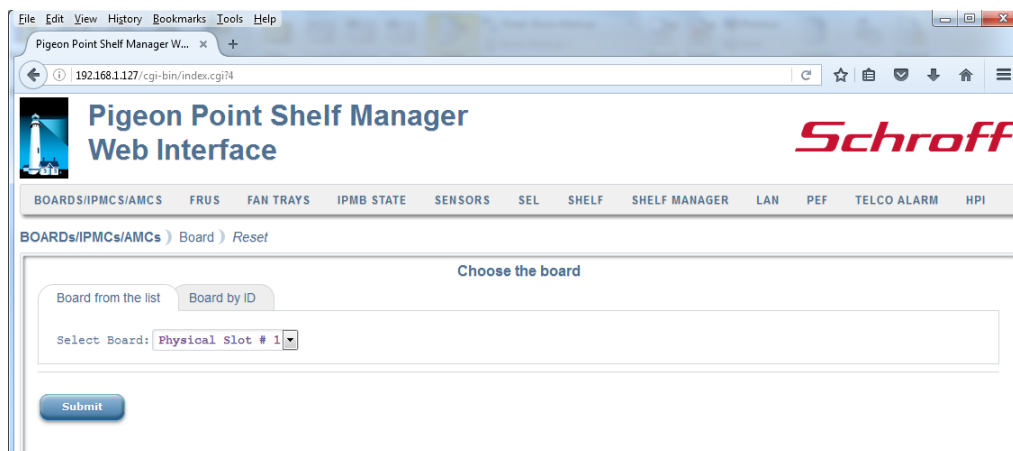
File Edit View History Bookmarks Tools Help

Pigeon Point Shelf Manager W... ×  +

192.168.1.127/cgi-bin/index.cgi?4

Pigeon Point Shelf Manager
Web Interface

Schroff

BOARDS/IPMCS/AMCS FRUS FAN TRAYS IPMB STATE SENSORS SEL SHELF SHELF MANAGER LAN PEF TELCO ALARM HPI

BOARDs/IPMCs/AMCs 》Board 》Reset

Choose the board

Board from the list | Board by ID

Select Board: Physical Slot # 1

Submit